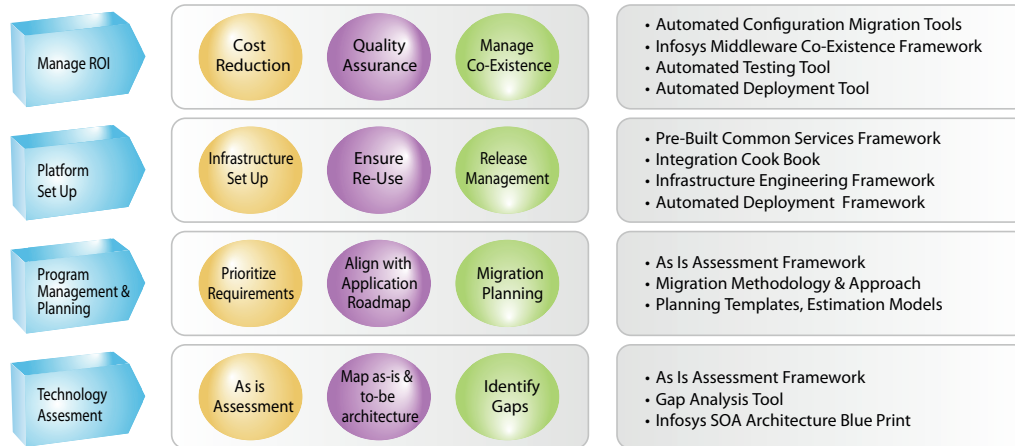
Manage ROI

Cost Reduction

Quality Assurance

Manage Co-Existence

• Automated Configuration Migration Tools
• Infosys Middleware Co-Existence Framework
• Automated Testing Tool
• Automated Deployment Tool

Platform Set Up

Infrastructure Set Up

Ensure Re-Use

Release Management

• Pre-Built Common Services Framework
• Integration Cook Book
• Infrastructure Engineering Framework
• Automated Deployment Framework

Program Management & Planning

Prioritize Requirements

Align with Application Roadmap

Migration Planning

• As Is Assessment Framework
• Migration Methodology & Approach
• Planning Templates, Estimation Models

Technology Assesment

As is Assessment

Map as-is & to-be architecture

Identify Gaps

• As Is Assessment Framework
• Gap Analysis Tool
• Infosys SOA Architecture Blue Print